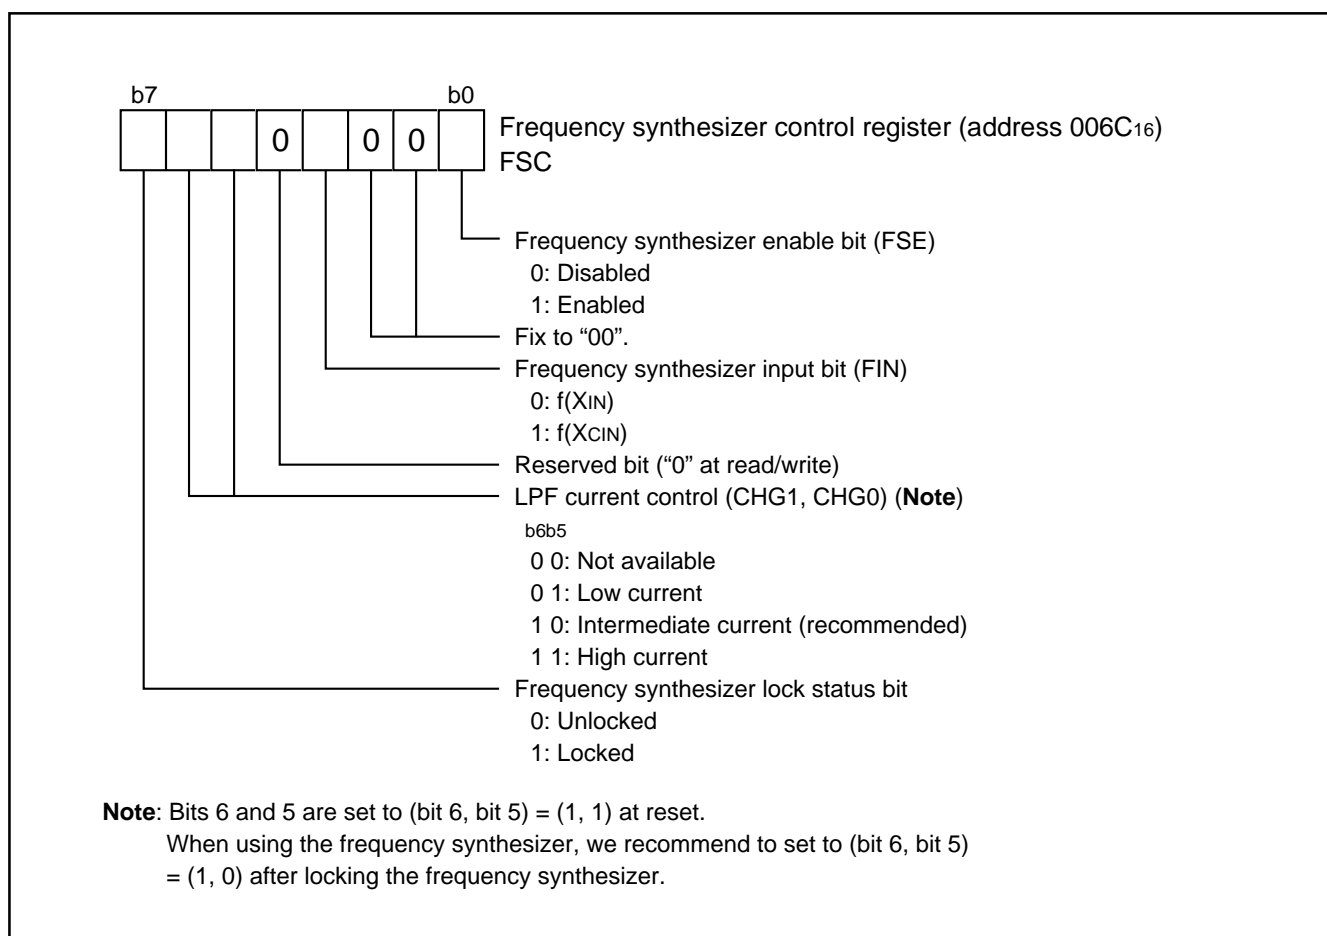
b7 b0

| | | | 0 | | 0 | 0 | |
|---|---|---|---|---|---|---|---|

Frequency synthesizer control register (address 006C$_{16}$)
FSC

Frequency synthesizer enable bit (FSE)
0: Disabled
1: Enabled

Fix to "00".

Frequency synthesizer input bit (FIN)
0: f(XIN)
1: f(XCIN)

Reserved bit ("0" at read/write)

LPF current control (CHG1, CHG0) (**Note**)
b6b5
0 0: Not available
0 1: Low current
1 0: Intermediate current (recommended)
1 1: High current

Frequency synthesizer lock status bit
0: Unlocked
1: Locked

**Note**: Bits 6 and 5 are set to (bit 6, bit 5) = (1, 1) at reset.
When using the frequency synthesizer, we recommend to set to (bit 6, bit 5) = (1, 0) after locking the frequency synthesizer.